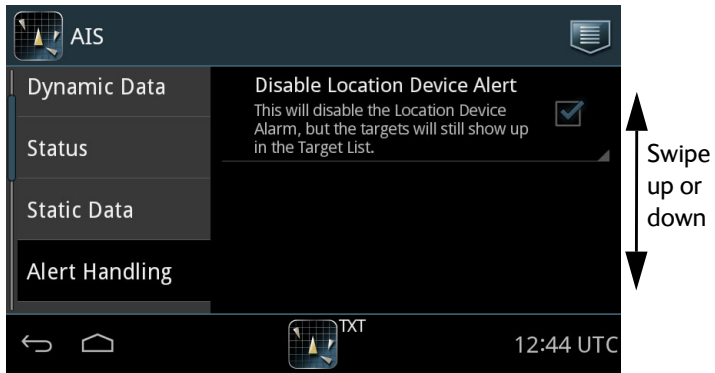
AIS

Dynamic Data

Status

Static Data

Alert Handling

Disable Location Device Alert

This will disable the Location Device Alarm, but the targets will still show up in the Target List.

TXT

12:44 UTC

Swipe up or down